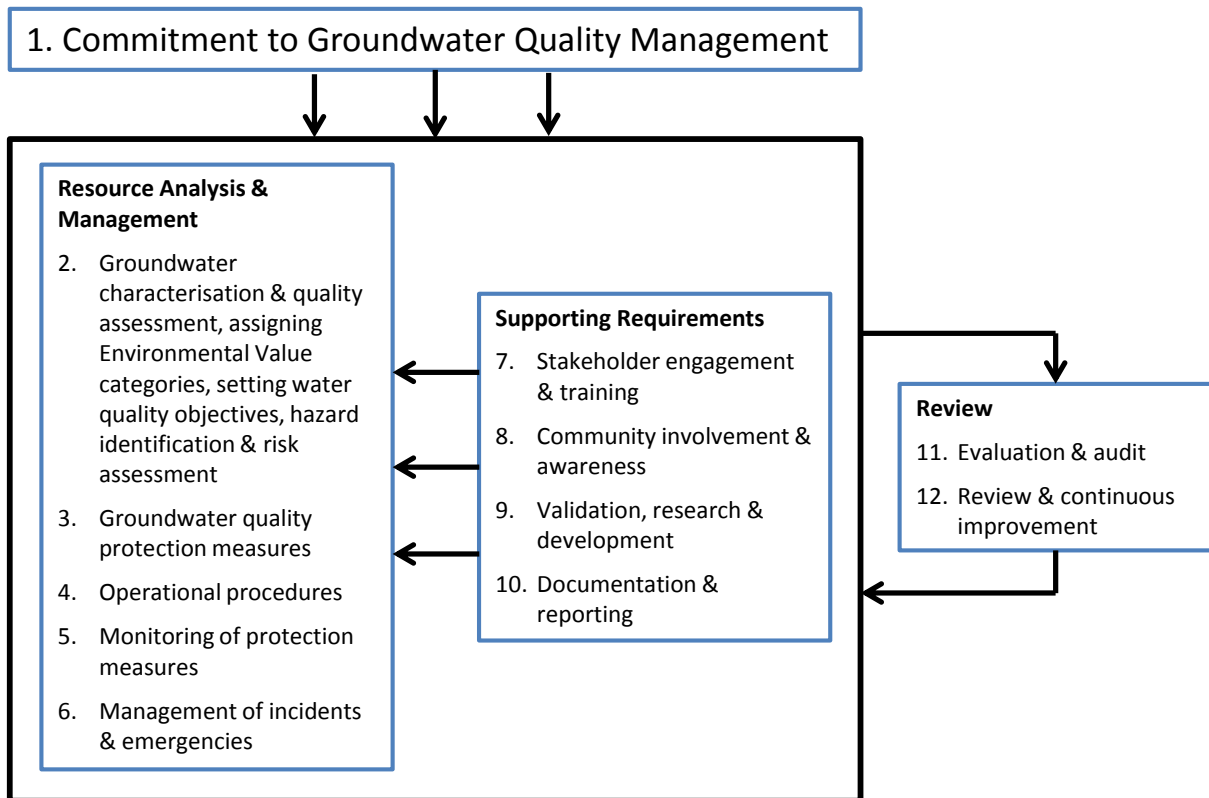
1. Commitment to Groundwater Quality Management

**Resource Analysis & Management**

2. Groundwater characterisation & quality assessment, assigning Environmental Value categories, setting water quality objectives, hazard identification & risk assessment
3. Groundwater quality protection measures
4. Operational procedures
5. Monitoring of protection measures
6. Management of incidents & emergencies

**Supporting Requirements**

7. Stakeholder engagement & training
8. Community involvement & awareness
9. Validation, research & development
10. Documentation & reporting

**Review**

11. Evaluation & audit
12. Review & continuous improvement